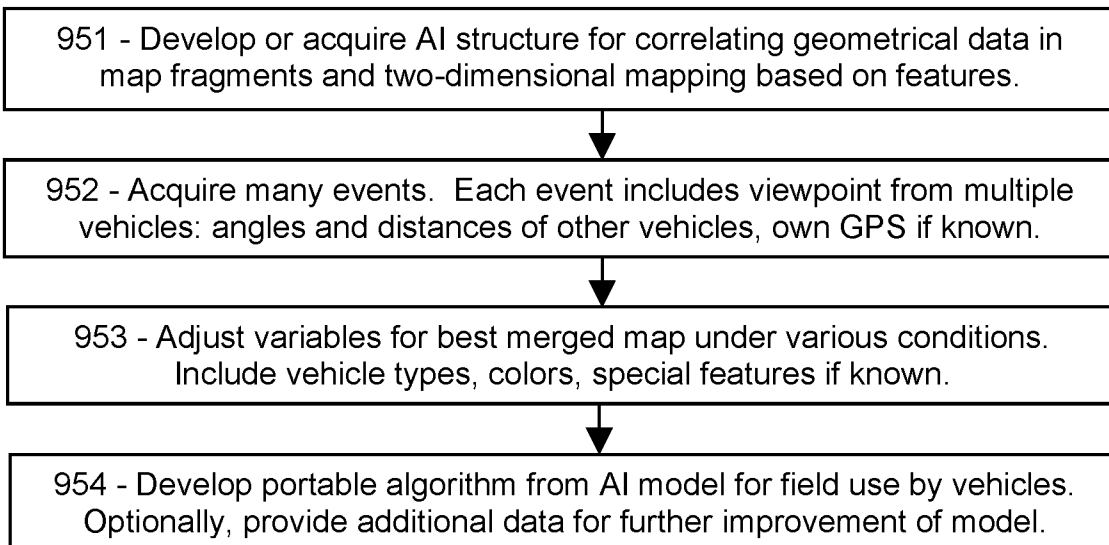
951 - Develop or acquire AI structure for correlating geometrical data in map fragments and two-dimensional mapping based on features.

952 - Acquire many events.  Each event includes viewpoint from multiple vehicles: angles and distances of other vehicles, own GPS if known.

953 - Adjust variables for best merged map under various conditions. Include vehicle types, colors, special features if known.

954 - Develop portable algorithm from AI model for field use by vehicles. Optionally, provide additional data for further improvement of model.